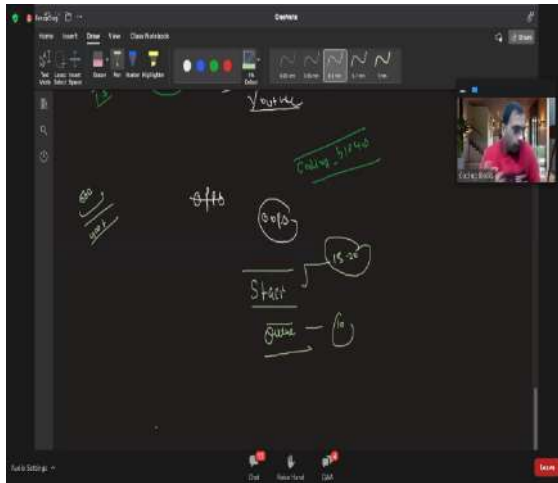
Recording

Untitled

Home Insert Draw View Class Notebook

Share

Text Mode Lasso Select Insert Space Eraser Pen Marker Highlighter Ink Editor

Youtube

Coding_51240

Stack

Queue

13-20

10

Leave

Chat Raise Hand Q&A